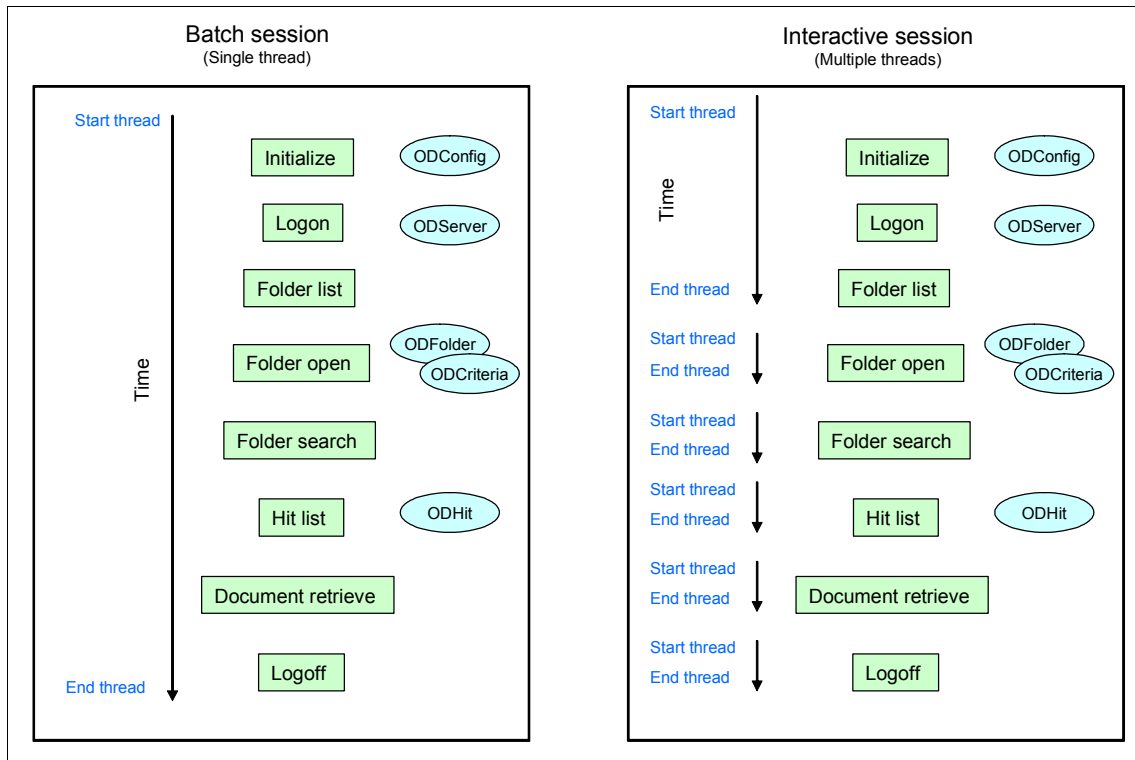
Batch session
(Single thread)

Start thread
Initialize
ODConfig
Logon
ODServer
Folder list
Time
Folder open
ODFolder
ODCriteria
Folder search
Hit list
ODHit
Document retrieve
Logoff
End thread

Interactive session
(Multiple threads)

Start thread
Time
Initialize
ODConfig
Logon
ODServer
End thread
Folder list
Start thread
End thread
Folder open
ODFolder
ODCriteria
Start thread
End thread
Folder search
Start thread
End thread
Hit list
ODHit
Start thread
End thread
Document retrieve
Start thread
End thread
Logoff